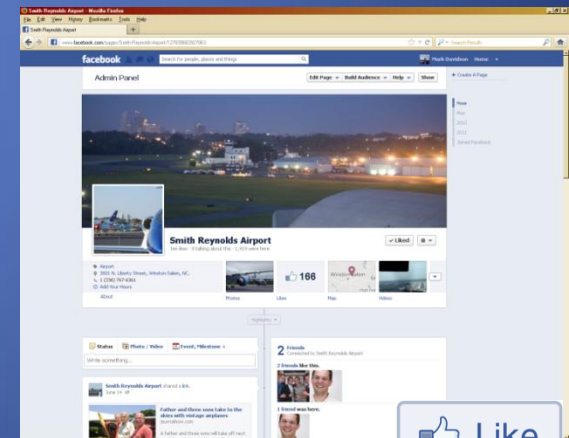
Smith Reynolds Airport - Mozilla Firefox

File Edit View History Bookmarks Tools Help

Smith Reynolds Airport

www.facebook.com/pages/Smith-Reynolds-Airport/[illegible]

Search Results

facebook

Search for people, places and things

Mark Davidson Home

Admin Panel

Edit Page Build Audience Help Show

Create A Page

Now

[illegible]

2012

2011

Joined Facebook

Smith Reynolds Airport

Liked

Airport

3801 N. Liberty Street, Winston-Salem, NC

+1 (336) 767-6361

Add Your Hours

About

Photos

166

Likes

Map

Videos

Highlights

Status Photo / Video Event, Milestone +

Write something...

Smith Reynolds Airport shared a link.

Father and three sons take to the skies with vintage airplanes

2 Friends

Connected to Smith Reynolds Airport

2 friends like this.

1 friend was here.

Like